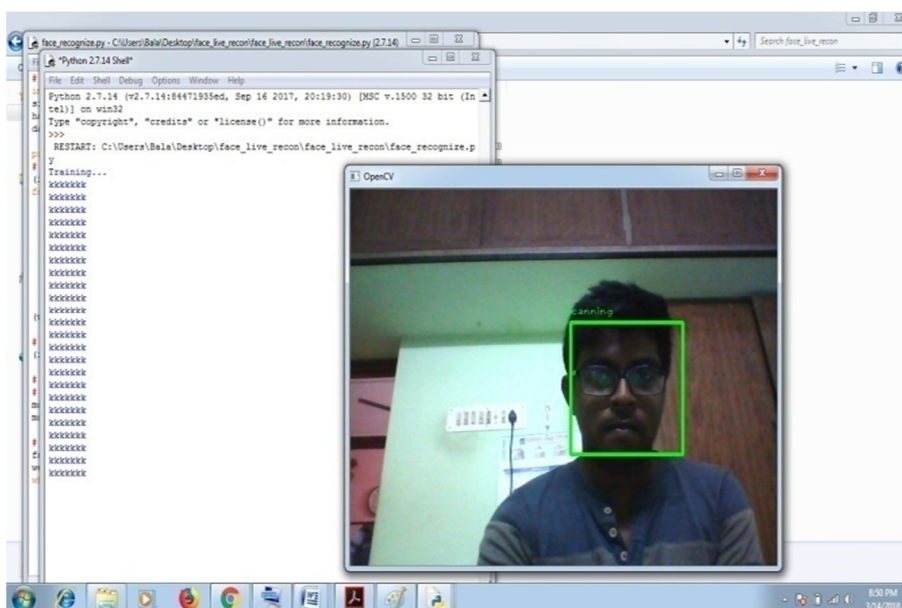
face_recognize.py - C:\Users\Bala\Desktop\face_live_recon\face_live_recon\face_recognize.py (2.7.14)

Search face_live_recon

*Python 2.7.14 Shell*

File Edit Shell Debug Options Window Help

Python 2.7.14 (v2.7.14:84471935ed, Sep 16 2017, 20:19:30) [MSC v.1500 32 bit (Intel)] on win32
Type "copyright", "credits" or "license()" for more information.
>>>
RESTART: C:\Users\Bala\Desktop\face_live_recon\face_live_recon\face_recognize.py
Training...
kkkkkkkk
kkkkkkkk
kkkkkkkk
kkkkkkkk
kkkkkkkk
kkkkkkkk
kkkkkkkk
kkkkkkkk
kkkkkkkk
kkkkkkkk
kkkkkkkk
kkkkkkkk
kkkkkkkk
kkkkkkkk
kkkkkkkk
kkkkkkkk
kkkkkkkk
kkkkkkkk
kkkkkkkk
kkkkkkkk
kkkkkkkk
kkkkkkkk
kkkkkkkk
kkkkkkkk
kkkkkkkk
kkkkkkkk
kkkkkkkk
kkkkkkkk

OpenCV

canning

8:50 PM
3/14/2018